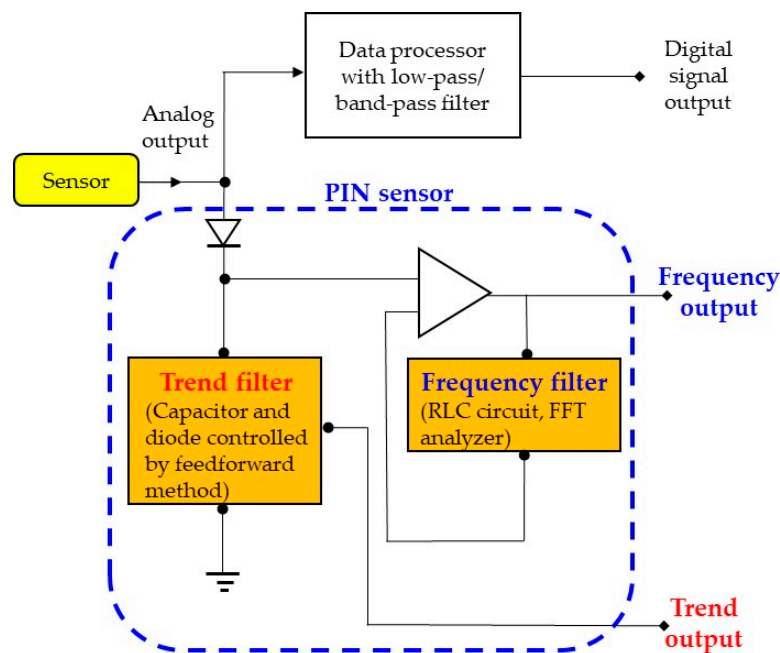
Data processor with low-pass/ band-pass filter

Digital signal output

Analog output

Sensor

PIN sensor

Frequency output

Trend filter
(Capacitor and diode controlled by feedforward method)

Frequency filter
(RLC circuit, FFT analyzer)

Trend output